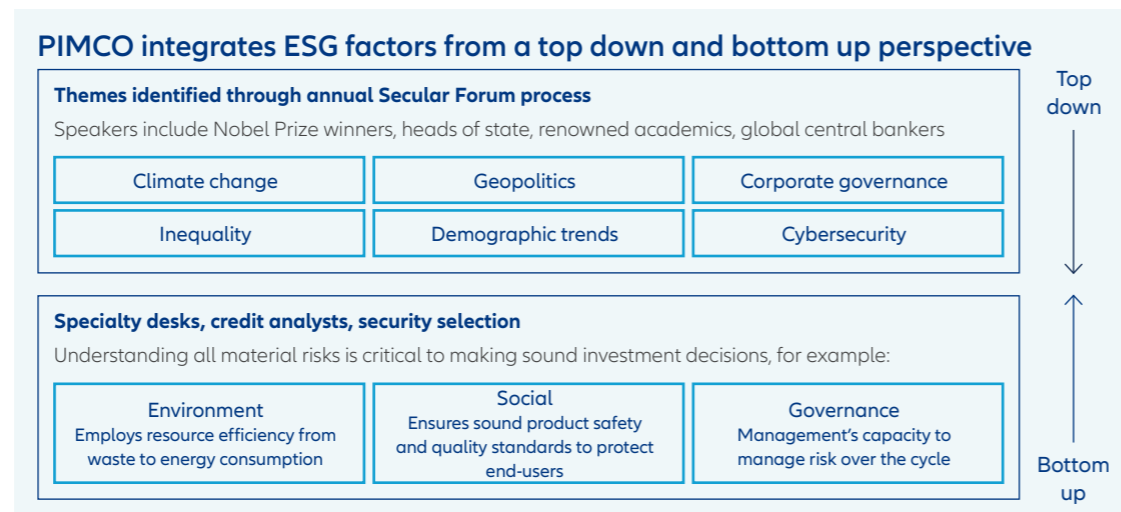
PIMCO integrates ESG factors from a top down and bottom up perspective

Themes identified through annual Secular Forum process

Speakers include Nobel Prize winners, heads of state, renowned academics, global central bankers

| Climate change | Geopolitics | Corporate governance |
|---|---|---|
| Inequality | Demographic trends | Cybersecurity |

Top down

Specialty desks, credit analysts, security selection

Understanding all material risks is critical to making sound investment decisions, for example:

| Environment Employs resource efficiency from waste to energy consumption | Social Ensures sound product safety and quality standards to protect end-users | Governance Management's capacity to manage risk over the cycle |
|---|---|---|

Bottom up